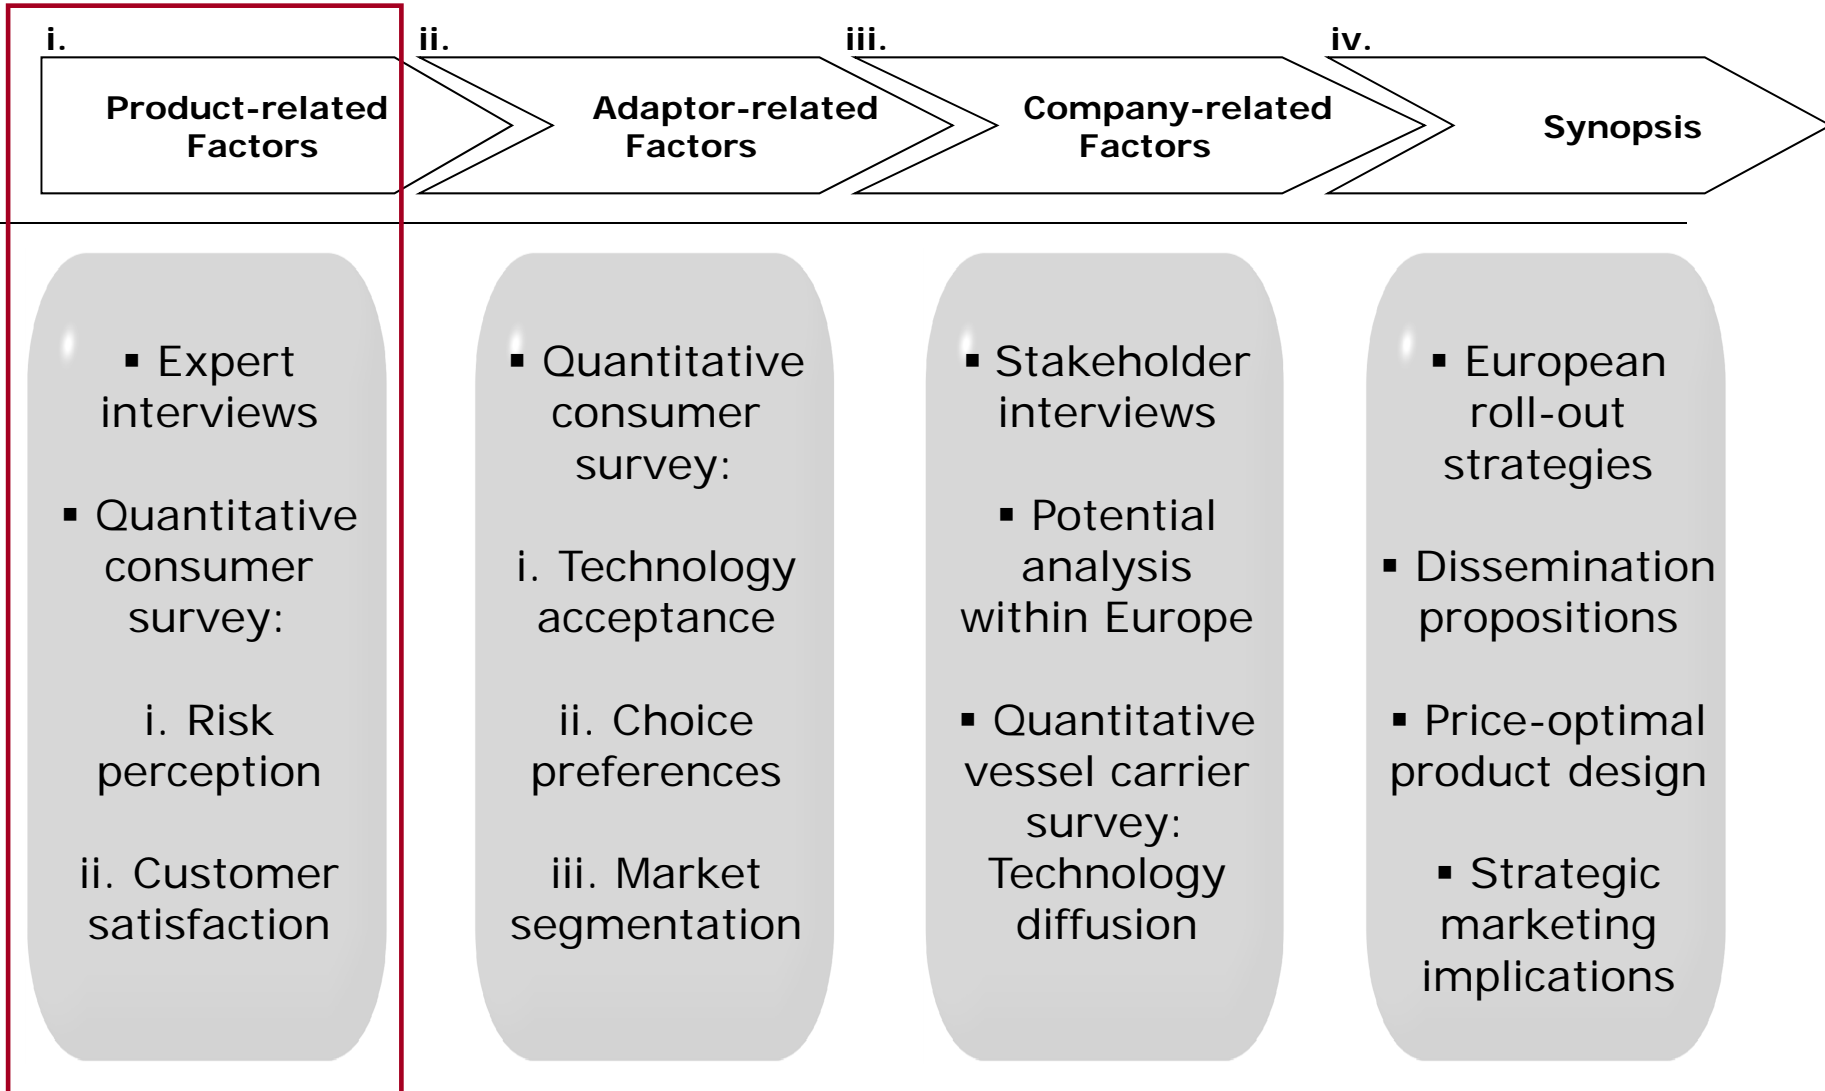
i.
Product-related Factors

ii.
Adaptor-related Factors

iii.
Company-related Factors

iv.
Synopsis

▪ Expert interviews

▪ Quantitative consumer survey:

i. Risk perception

ii. Customer satisfaction

▪ Quantitative consumer survey:

i. Technology acceptance

ii. Choice preferences

iii. Market segmentation

▪ Stakeholder interviews

▪ Potential analysis within Europe

▪ Quantitative vessel carrier survey: Technology diffusion

▪ European roll-out strategies

▪ Dissemination propositions

▪ Price-optimal product design

▪ Strategic marketing implications